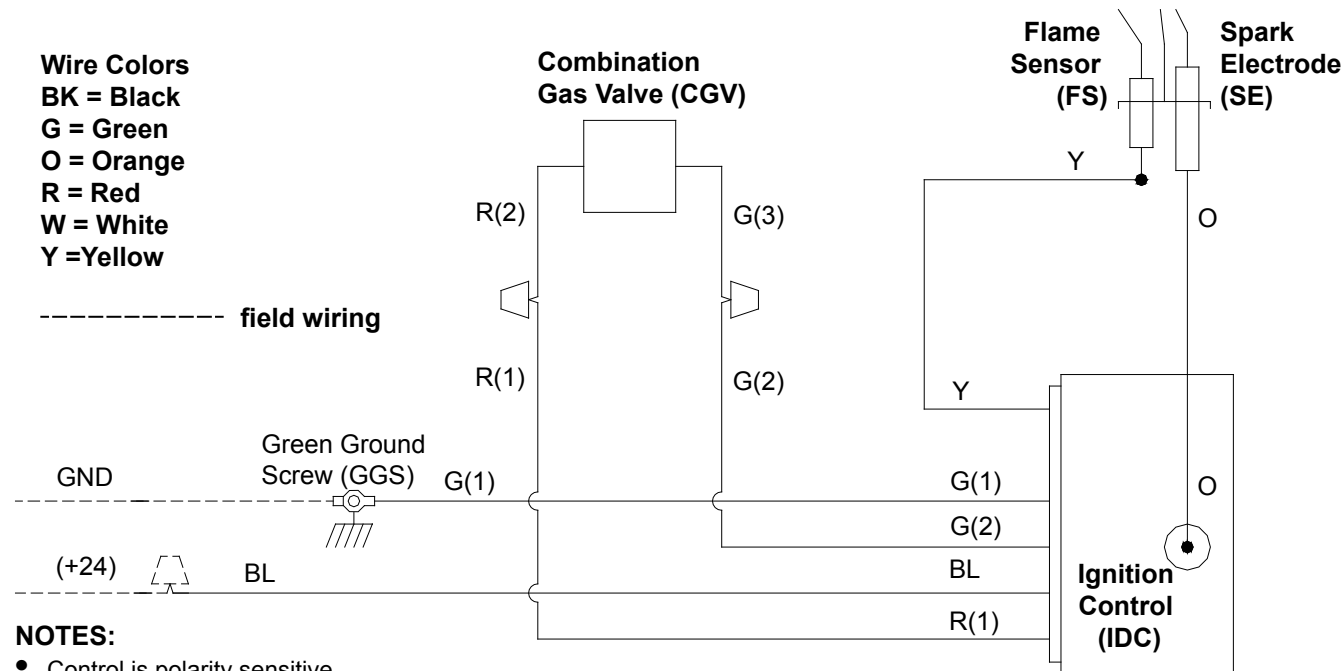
Wire Colors
BK = Black
G = Green
O = Orange
R = Red
W = White
Y =Yellow

field wiring

Combination Gas Valve (CGV)

R(2)

G(3)

R(1)

G(2)

Flame Sensor (FS)

Spark Electrode (SE)

Y

O

Y

GND

Green Ground Screw (GGS)

G(1)

G(1)

G(2)

O

(+24)

BL

BL

R(1)

Ignition Control (IDC)

NOTES:
• Control is polarity sensitive